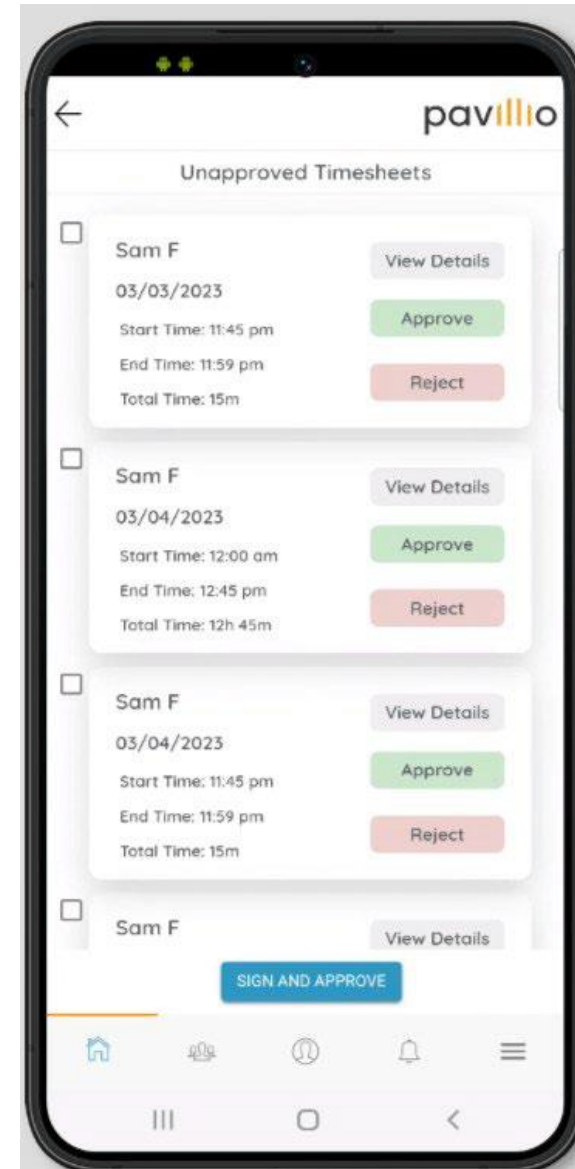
pavillio

Unapproved Timesheets

Sam F
03/03/2023
Start Time: 11:45 pm
End Time: 11:59 pm
Total Time: 15m
View Details
Approve
Reject

Sam F
03/04/2023
Start Time: 12:00 am
End Time: 12:45 pm
Total Time: 12h 45m
View Details
Approve
Reject

Sam F
03/04/2023
Start Time: 11:45 pm
End Time: 11:59 pm
Total Time: 15m
View Details
Approve
Reject

Sam F
View Details

SIGN AND APPROVE